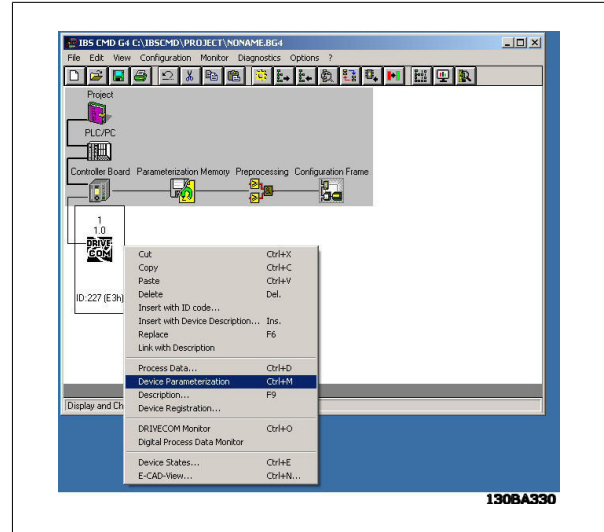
IBS CMD G4 C:\IBSCMD\PROJECT\NONAME.BG4

File Edit View Configuration Monitor Diagnostics Options ?

Project

PLC/PC

Controller Board Parameterization Memory Preprocessing Configuration Frame

1
1.0

DRIVE COM

ID:227 (E3h)

| | |
|---|---|
| Cut | Ctrl+X |
| Copy | Ctrl+C |
| Paste | Ctrl+V |
| Delete | Del. |
| Insert with ID code... | |
| Insert with Device Description... | Ins. |
| Replace | F6 |
| Link with Description | |
| Process Data... | Ctrl+D |
| Device Parameterization | Ctrl+M |
| Description... | F9 |
| Device Registration... | |
| DRIVECOM Monitor | Ctrl+O |
| Digital Process Data Monitor | |
| Device States... | Ctrl+E |
| E-CAD-View... | Ctrl+N... |

Display and Ch

130BA330